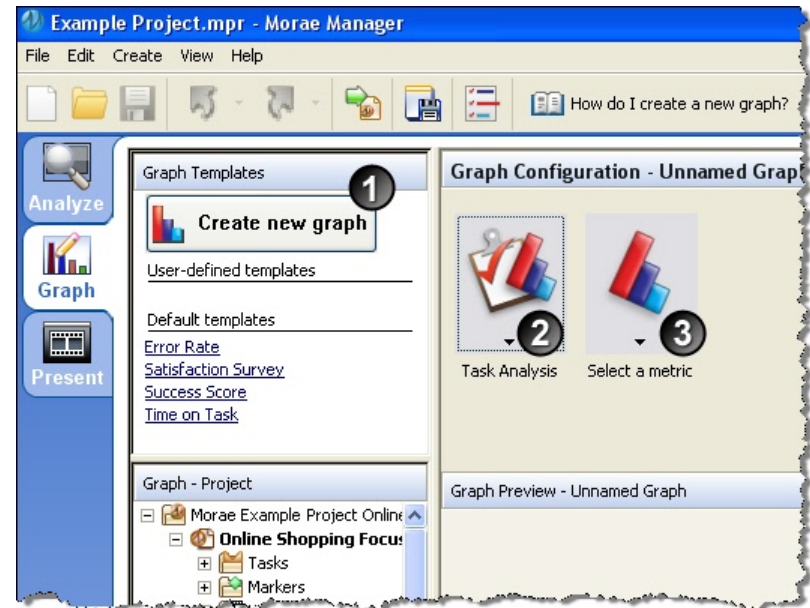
Example Project.mpr - Morae Manager

File Edit Create View Help

How do I create a new graph?

Analyze

Graph

Present

Graph Templates

1

Create new graph

User-defined templates

Default templates

Error Rate

Satisfaction Survey

Success Score

Time on Task

Graph Configuration - Unnamed Grap

2

3

Task Analysis

Select a metric

Graph - Project

Morae Example Project Online

Online Shopping Focus

Tasks

Markers

Graph Preview - Unnamed Graph